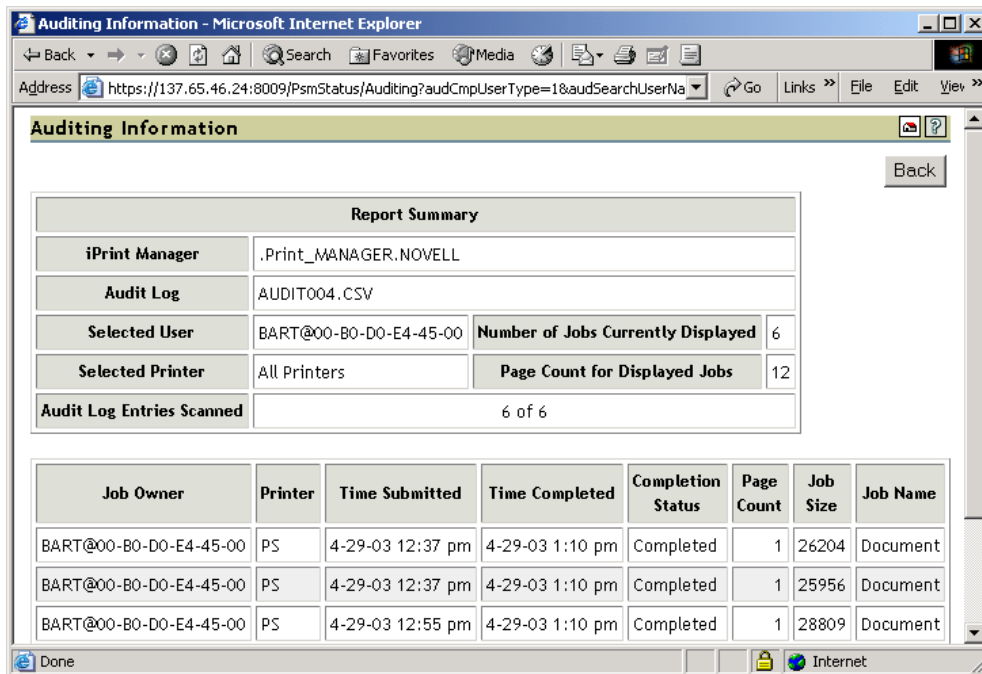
Auditing Information - Microsoft Internet Explorer

Back Search Favorites Media

Address https://137.65.46.24:8009/PsmStatus/Auditing?audCmpUserType=1&audSearchUserNa Go Links » File Edit View »

Auditing Information

Back

| Report Summary | | | |
|---|---|---|---|
| iPrint Manager | .Print_MANAGER.NOVELL | | |
| Audit Log | AUDIT004.CSV | | |
| Selected User | BART@00-B0-D0-E4-45-00 | Number of Jobs Currently Displayed | 6 |
| Selected Printer | All Printers | Page Count for Displayed Jobs | 12 |
| Audit Log Entries Scanned | 6 of 6 | | |

| Job Owner | Printer | Time Submitted | Time Completed | Completion Status | Page Count | Job Size | Job Name |
|---|---|---|---|---|---|---|---|
| BART@00-B0-D0-E4-45-00 | PS | 4-29-03 12:37 pm | 4-29-03 1:10 pm | Completed | 1 | 26204 | Document |
| BART@00-B0-D0-E4-45-00 | PS | 4-29-03 12:37 pm | 4-29-03 1:10 pm | Completed | 1 | 25956 | Document |
| BART@00-B0-D0-E4-45-00 | PS | 4-29-03 12:55 pm | 4-29-03 1:10 pm | Completed | 1 | 28809 | Document |

Done Internet